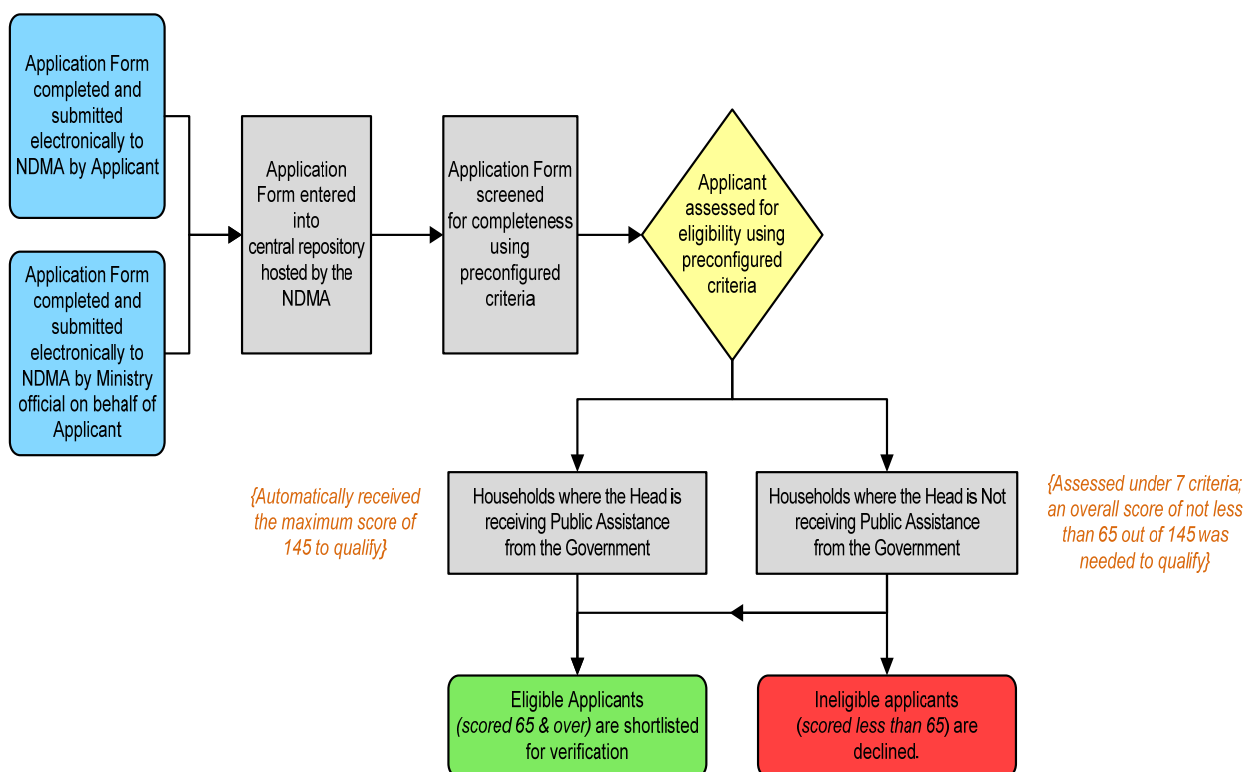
Application Form completed and submitted electronically to NDMA by Applicant

Application Form completed and submitted electronically to NDMA by Ministry official on behalf of Applicant

Application Form entered into central repository hosted by the NDMA

Application Form screened for completeness using preconfigured criteria

Applicant assessed for eligibility using preconfigured criteria

{Automatically received the maximum score of 145 to qualify}

Households where the Head is receiving Public Assistance from the Government

Households where the Head is Not receiving Public Assistance from the Government

{Assessed under 7 criteria; an overall score of not less than 65 out of 145 was needed to qualify}

Eligible Applicants (scored 65 & over) are shortlisted for verification

Ineligible applicants (scored less than 65) are declined.